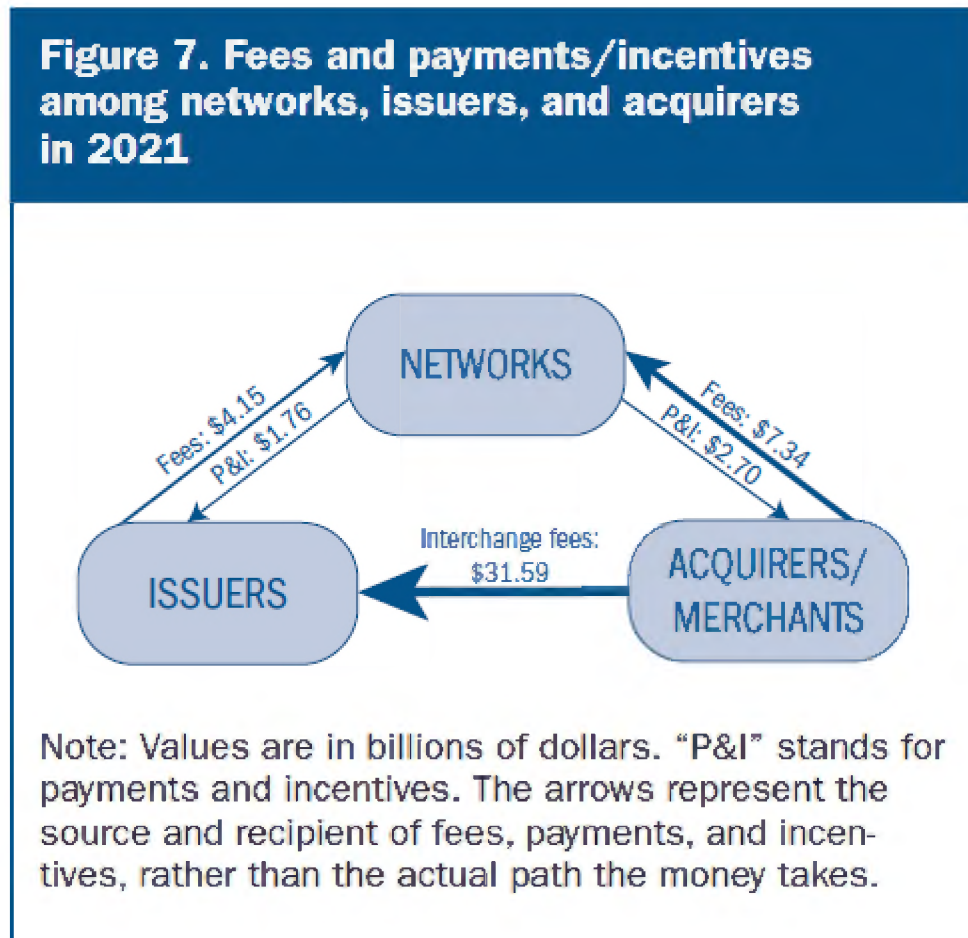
Figure 7. Fees and payments/incentives among networks, issuers, and acquirers in 2021

NETWORKS

Fees: \$4.15
P&I: \$1.76

Fees: \$7.34
P&I: \$2.70

Interchange fees: \$31.59

ISSUERS

ACQUIRERS/ MERCHANTS

Note: Values are in billions of dollars. "P&I" stands for payments and incentives. The arrows represent the source and recipient of fees, payments, and incentives, rather than the actual path the money takes.